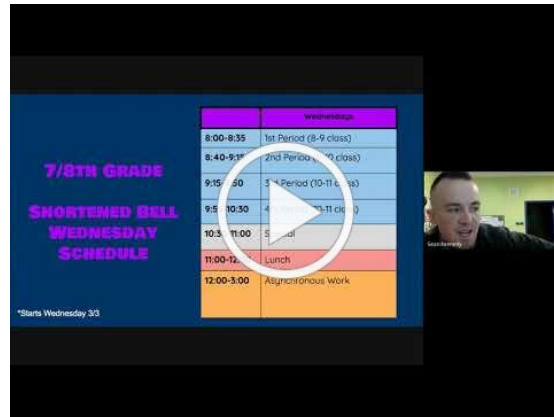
7/8th Grade

Shortened Bell Wednesday Schedule

*Starts Wednesday 3/3

| | Wednesdays |
|---|---|
| 8:00-8:35 | 1st Period (8-9 class) |
| 8:40-9:1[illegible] | 2nd Period ([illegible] class) |
| 9:15-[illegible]50 | 3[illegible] Period (10-11 c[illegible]s) |
| 9:5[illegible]-10:30 | 4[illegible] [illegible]0-11 cl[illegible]) |
| 10:3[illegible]-11:00 | S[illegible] |
| 11:00-12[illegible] | Lunch |
| 12:00-3:00 | Asynchronous Work |

Sean Kennedy